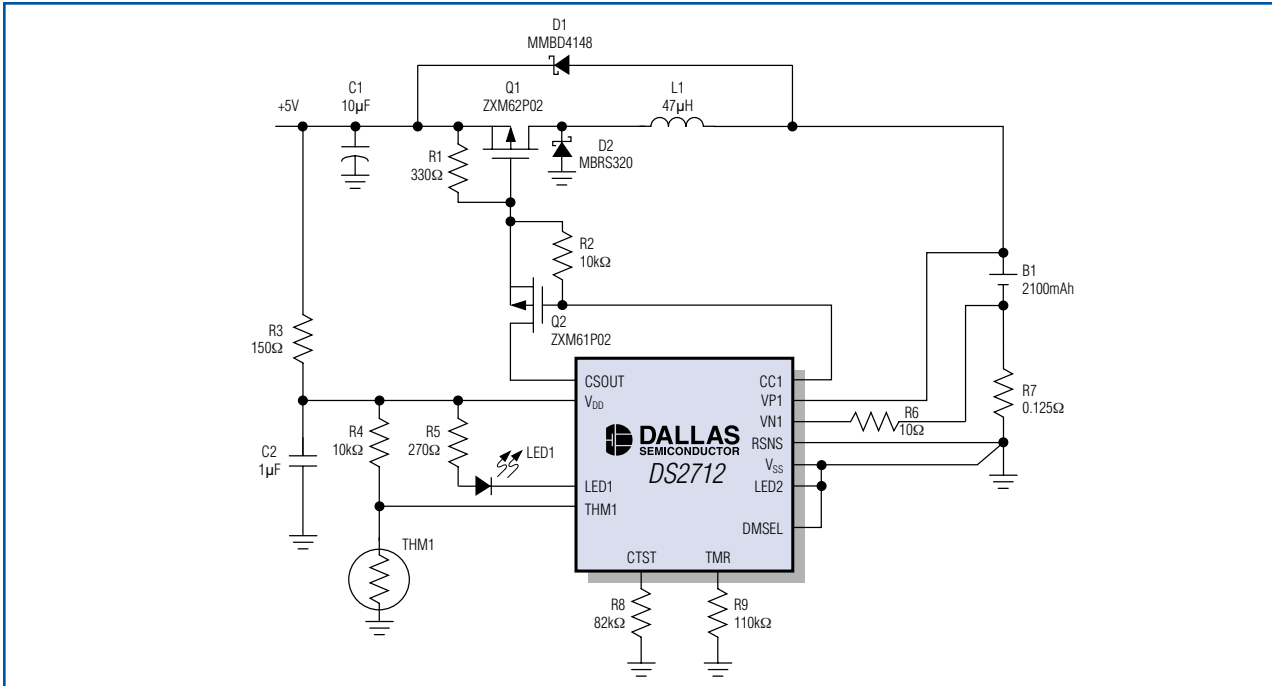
D1
MMBD4148

+5V

C1
10µF

Q1
ZXM62P02

L1
47µH

D2
MBRS320

R1
330Ω

R2
10kΩ

B1
2100mAh

Q2
ZXM61P02

R3
150Ω

C2
1µF

R4
10kΩ

R5
270Ω

LED1

THM1

CSOUT
$V_{DD}$
LED1
THM1

CC1
VP1
VN1
RSNS
$V_{SS}$
LED2
DMSEL

DALLAS
SEMICONDUCTOR
DS2712

CTST
TMR

R6
10Ω

R7
0.125Ω

R8
82kΩ

R9
110kΩ